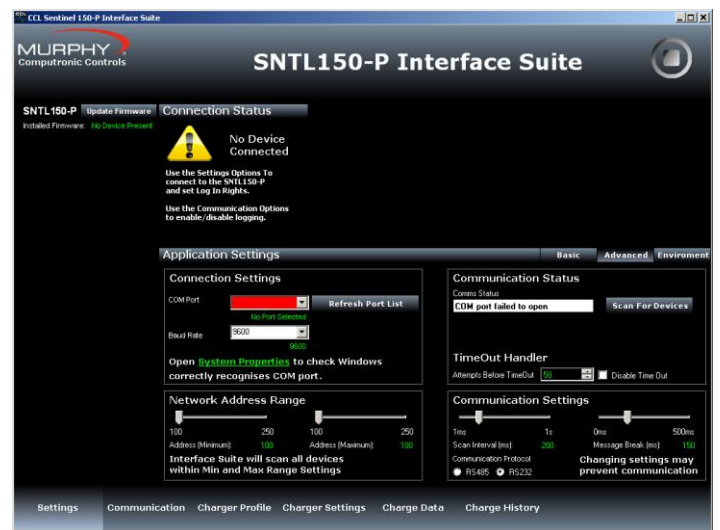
CCL Sentinel 150-P Interface Suite

MURPHY
Computronic Controls

SNTL150-P Interface Suite

SNTL150-P Update Firmware
Installed Firmware: No Device Present

Connection Status

No Device Connected

Use the Settings Options To connect to the SNTL150-P and set Log In Rights.

Use the Communication Options to enable/disable logging.

Application Settings
Basic Advanced Enviroment

Connection Settings
COM Port
Refresh Port List
No Port Selected
Baud Rate 9600
9600
Open System Properties to check Windows correctly recognises COM port.

Communication Status
Comms Status
COM port failed to open
Scan For Devices

TimeOut Handler
Attempts Before TimeOut 50
Disable Time Out

Network Address Range
100 250 100 250
Address (Minimum): 100 Address (Maximum): 100
Interface Suite will scan all devices within Min and Max Range Settings

Communication Settings
1ms 1s 0ms 500ms
Scan Interval (ms): 200 Message Break (ms): 150
Communication Protocol
RS485 RS232
Changing settings may prevent communication

Settings Communication Charger Profile Charger Settings Charge Data Charge History